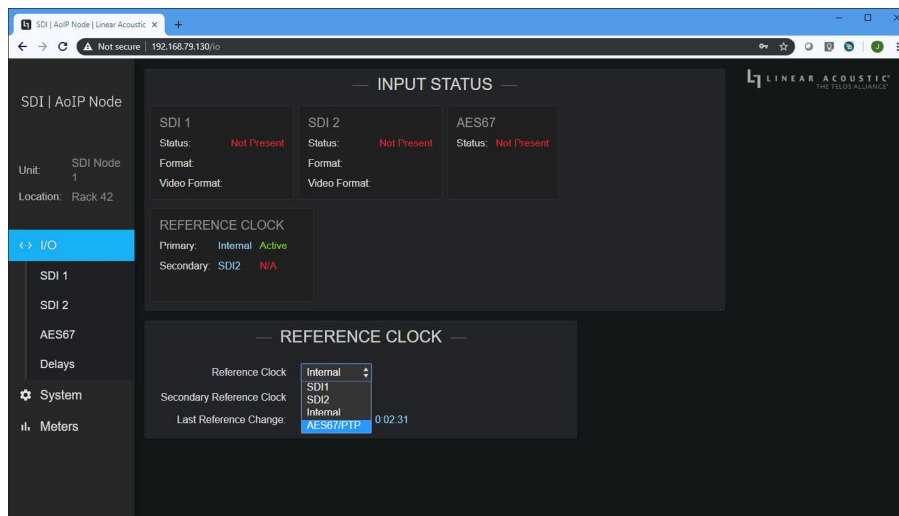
SDI | AoIP Node | Linear Acoustic ×

Not secure | 192.168.79.130/io

SDI | AoIP Node

Unit: SDI Node 1

Location: Rack 42

I/O

SDI 1

SDI 2

AES67

Delays

System

Meters

— INPUT STATUS —

LINEAR ACOUSTIC THE TELOS ALLIANCE

SDI 1
Status: Not Present
Format:
Video Format:

SDI 2
Status: Not Present
Format:
Video Format:

AES67
Status: Not Present

REFERENCE CLOCK
Primary: Internal Active
Secondary: SDI2 N/A

— REFERENCE CLOCK —

Reference Clock Internal
SDI1
SDI2
Internal
AES67/PTP

Secondary Reference Clock

Last Reference Change: 0:02:31